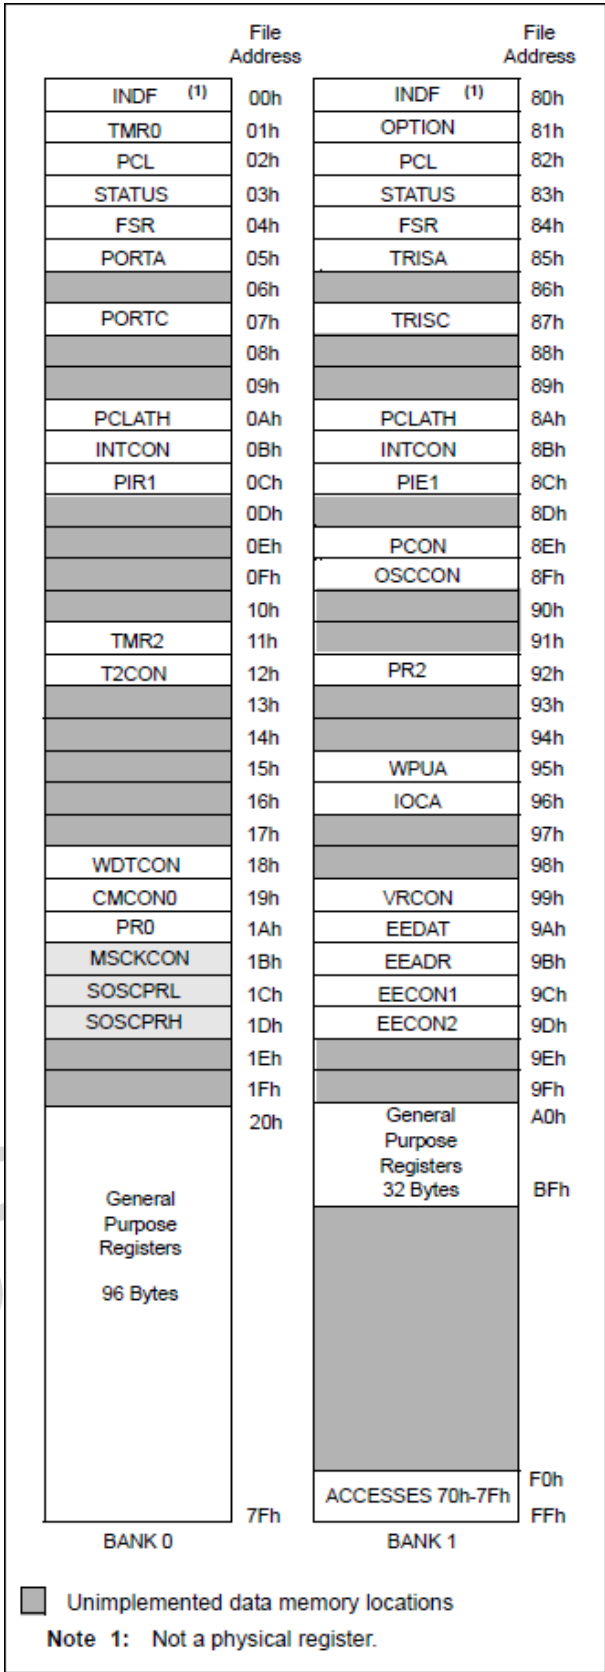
| | File Address | | File Address |
|---|---|---|---|
| INDF $^{(1)}$ | 00h | INDF $^{(1)}$ | 80h |
| TMR0 | 01h | OPTION | 81h |
| PCL | 02h | PCL | 82h |
| STATUS | 03h | STATUS | 83h |
| FSR | 04h | FSR | 84h |
| PORTA | 05h | TRISA | 85h |
| | 06h | | 86h |
| PORTC | 07h | TRISC | 87h |
| | 08h | | 88h |
| | 09h | | 89h |
| PCLATH | 0Ah | PCLATH | 8Ah |
| INTCON | 0Bh | INTCON | 8Bh |
| PIR1 | 0Ch | PIE1 | 8Ch |
| | 0Dh | | 8Dh |
| | 0Eh | PCON | 8Eh |
| | 0Fh | OSCCON | 8Fh |
| | 10h | | 90h |
| TMR2 | 11h | | 91h |
| T2CON | 12h | PR2 | 92h |
| | 13h | | 93h |
| | 14h | | 94h |
| | 15h | WPUA | 95h |
| | 16h | IOCA | 96h |
| | 17h | | 97h |
| WDTCON | 18h | | 98h |
| CMCON0 | 19h | VRCON | 99h |
| PR0 | 1Ah | EEDAT | 9Ah |
| MSCKCON | 1Bh | EEADR | 9Bh |
| SOSCPRL | 1Ch | EECON1 | 9Ch |
| SOSCPRH | 1Dh | EECON2 | 9Dh |
| | 1Eh | | 9Eh |
| | 1Fh | | 9Fh |
| General Purpose Registers 96 Bytes | 20h | General Purpose Registers 32 Bytes | A0h BFh |
| | | | F0h |
| | 7Fh | ACCESSES 70h-7Fh | FFh |
| BANK 0 | | BANK 1 | |

Unimplemented data memory locations

Note 1: Not a physical register.